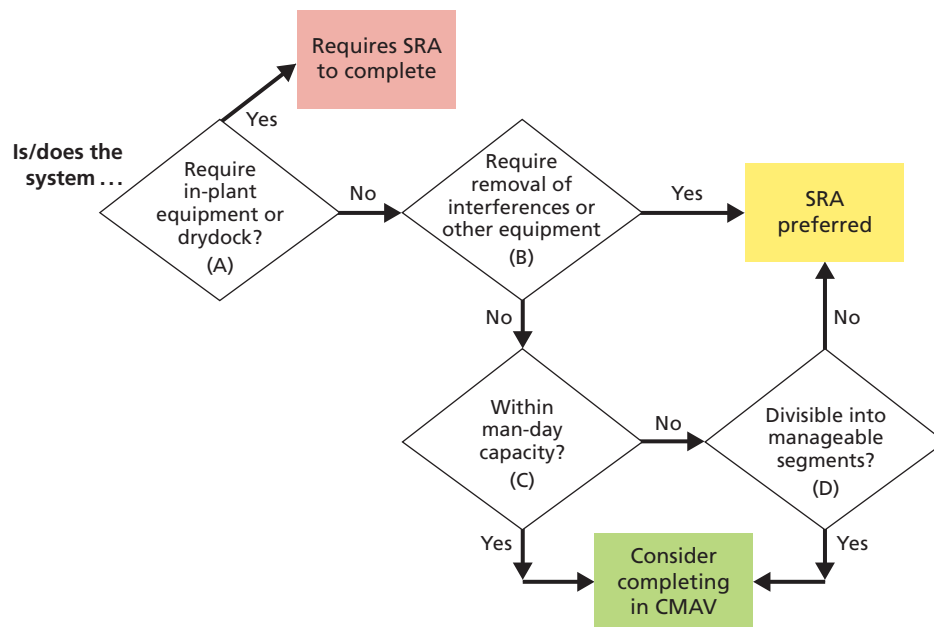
Is/does the system . . .

Require in-plant equipment or drydock? (A)

Yes

Requires SRA to complete

No

Require removal of interferences or other equipment (B)

Yes

SRA preferred

No

Within man-day capacity? (C)

No

Divisible into manageable segments? (D)

No

Yes

Yes

Consider completing in CMAV